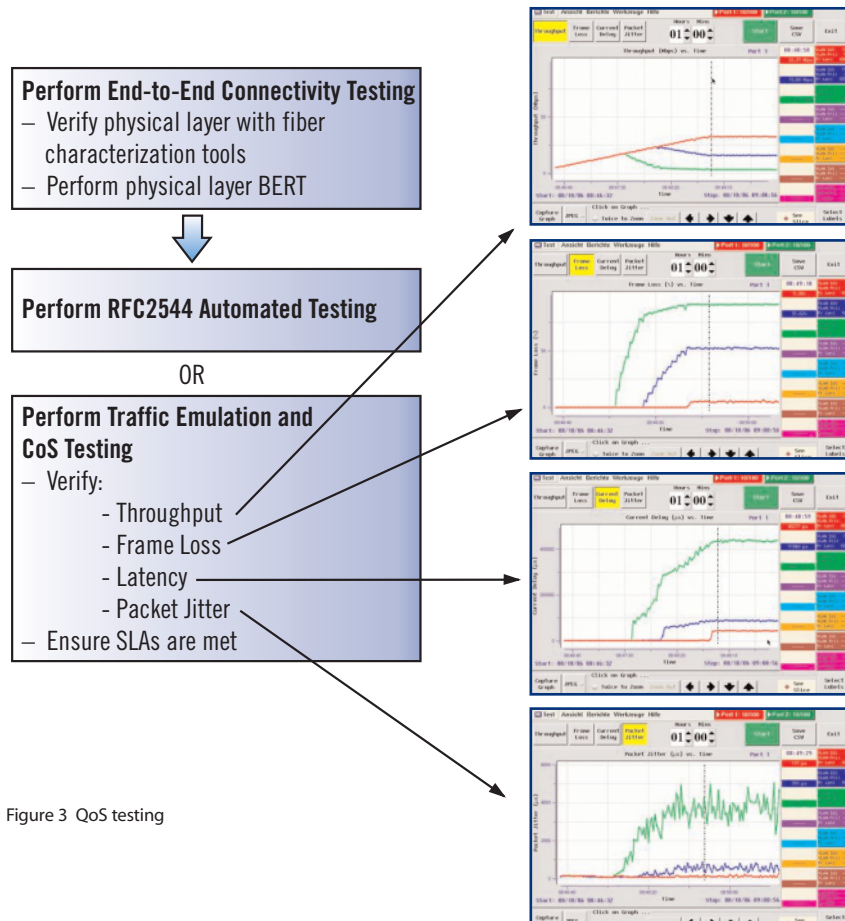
Perform End-to-End Connectivity Testing
– Verify physical layer with fiber characterization tools
– Perform physical layer BERT

Perform RFC2544 Automated Testing

OR

Perform Traffic Emulation and CoS Testing
– Verify:
- Throughput
- Frame Loss
- Latency
- Packet Jitter
– Ensure SLAs are met

Figure 3 QoS testing

Test Ansicht Berichte Werkzeuge Hilfe
Throughput | Frame Loss | Current Delay | Packet Jitter | Hours Mins 01 00 | Start | Save CSV | Exit
Throughput (Mbps) vs. Time
Throughput (Mbps)
Time
Capture Graph | JPEG | Click on Graph ... Twice to Zoom | Save Slice | Select Labels

Test Ansicht Berichte Werkzeuge Hilfe
Throughput | Frame Loss | Current Delay | Packet Jitter | Hours Mins 01 00 | Start | Save CSV | Exit
Frame Loss (%) vs. Time
Frame Loss (%)
Time
Capture Graph | JPEG | Click on Graph ... Twice to Zoom | Save Slice | Select Labels

Test Ansicht Berichte Werkzeuge Hilfe
Throughput | Frame Loss | Current Delay | Packet Jitter | Hours Mins 01 00 | Start | Save CSV | Exit
Current Delay (µs) vs. Time
Current Delay (µs)
Time
Capture Graph | JPEG | Click on Graph ... Twice to Zoom | Save Slice | Select Labels

Test Ansicht Berichte Werkzeuge Hilfe
Throughput | Frame Loss | Current Delay | Packet Jitter | Hours Mins 01 00 | Start | Save CSV | Exit
Packet Jitter (µs) vs. Time
Packet Jitter (µs)
Time
Capture Graph | JPEG | Click on Graph ... | Save | Select